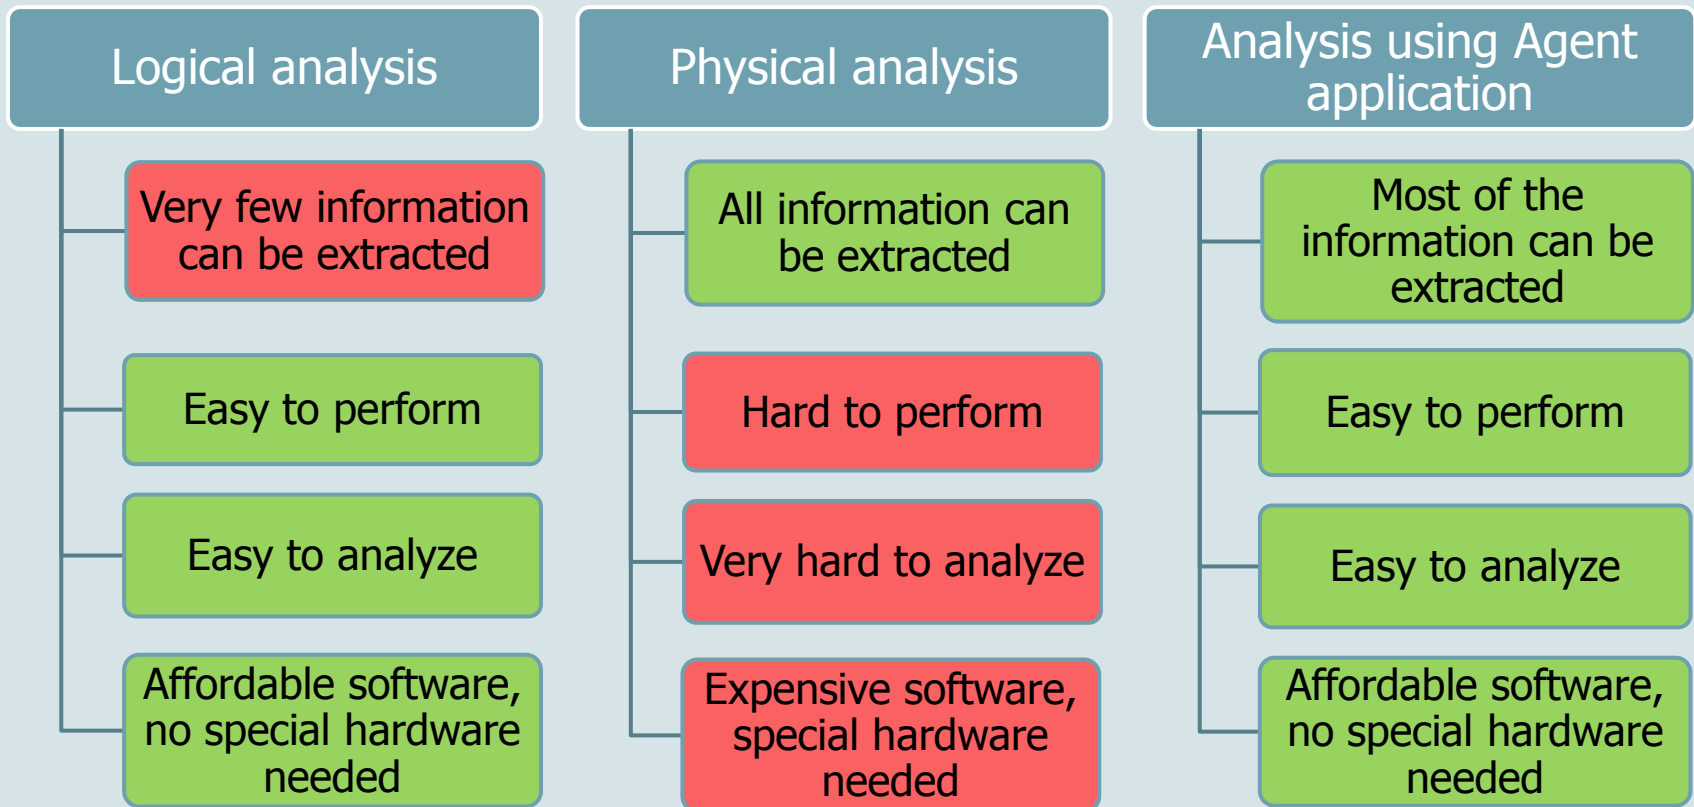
Logical analysis

Very few information can be extracted

Easy to perform

Easy to analyze

Affordable software, no special hardware needed

Physical analysis

All information can be extracted

Hard to perform

Very hard to analyze

Expensive software, special hardware needed

Analysis using Agent application

Most of the information can be extracted

Easy to perform

Easy to analyze

Affordable software, no special hardware needed